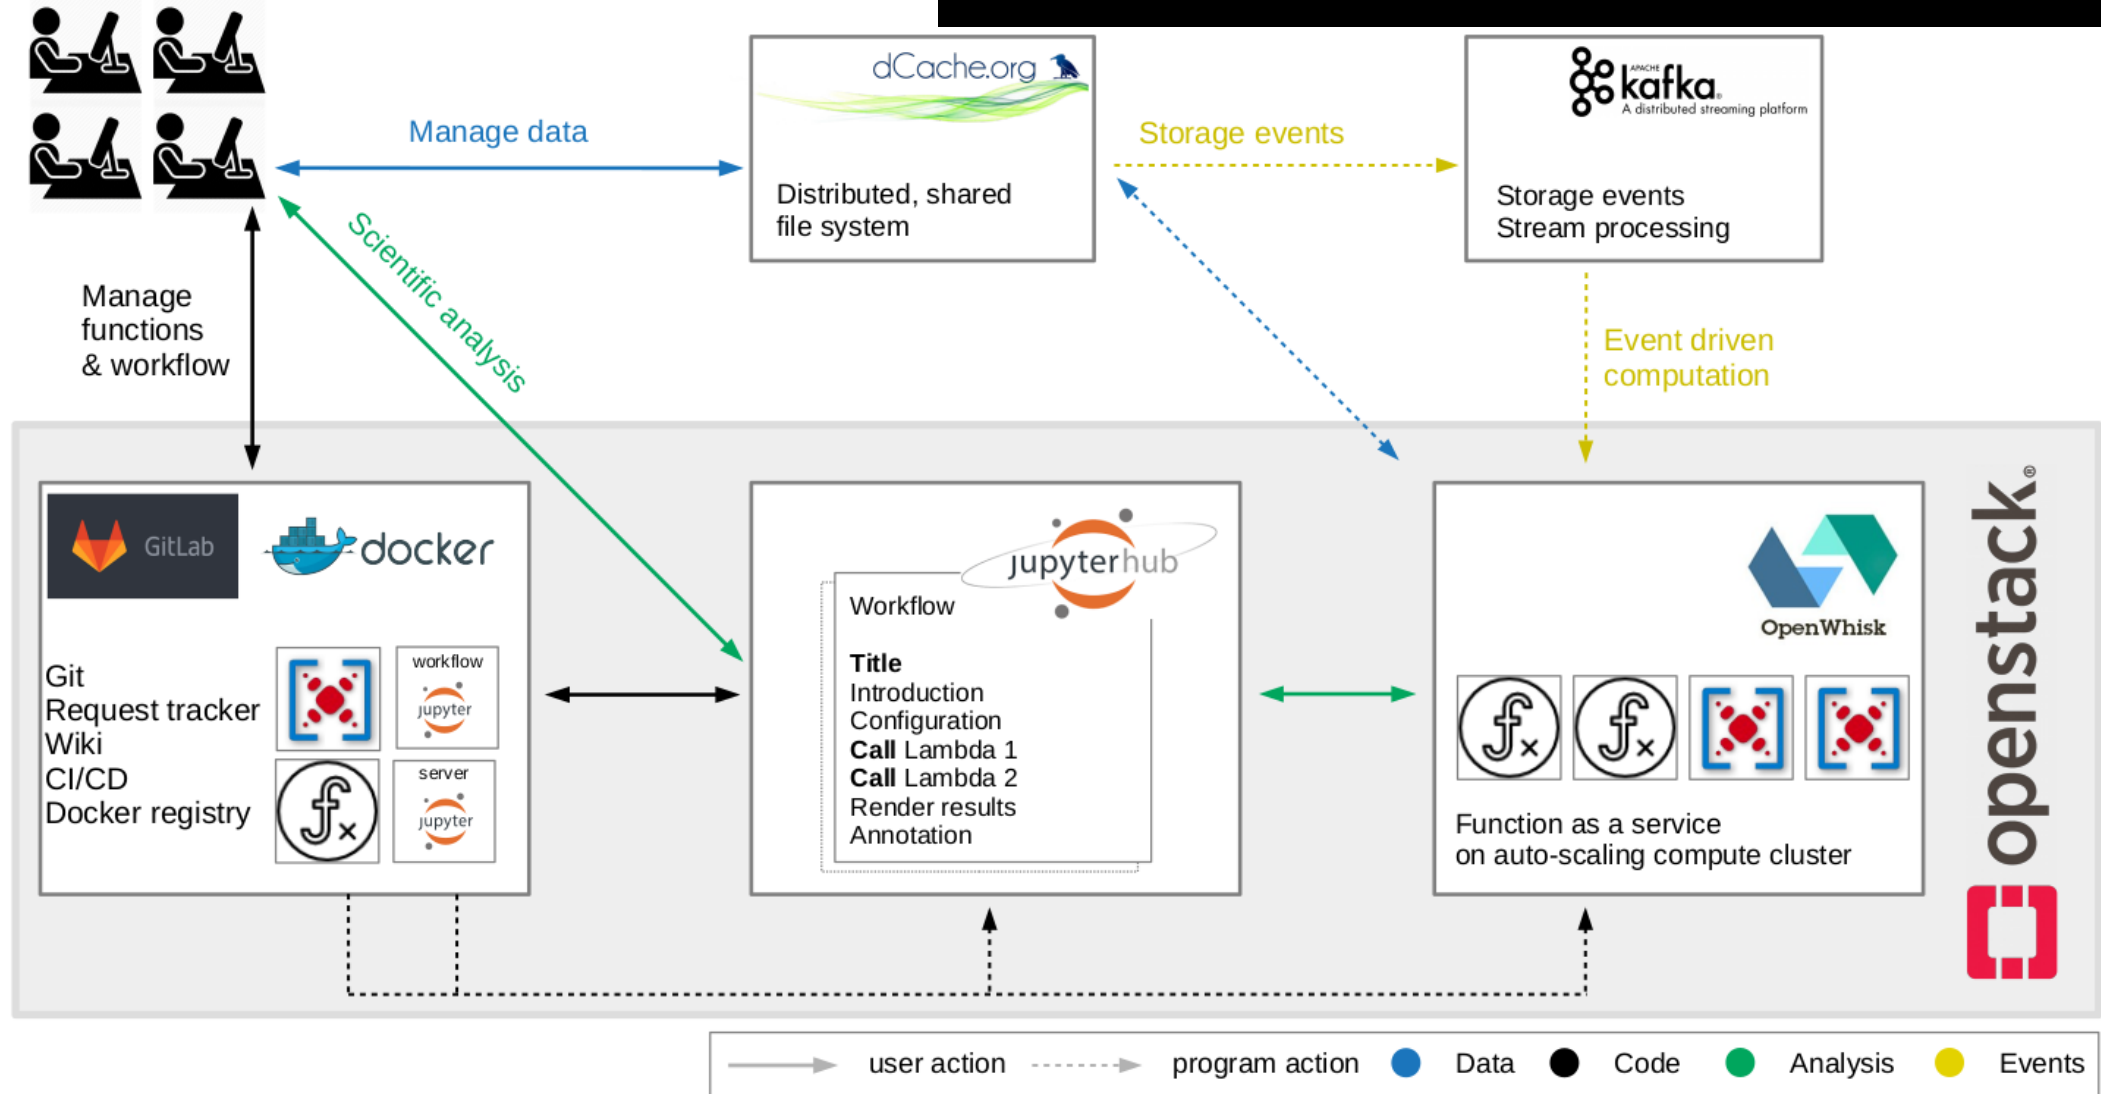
Manage data

dCache.org

Distributed, shared file system

Storage events

APACHE kafka
A distributed streaming platform

Storage events
Stream processing

Manage functions & workflow

Scientific analysis

Event driven computation

GitLab

docker

Git
Request tracker
Wiki
CI/CD
Docker registry

workflow
jupyter

server
jupyter

jupyterhub

Workflow

**Title**
Introduction
Configuration
**Call** Lambda 1
**Call** Lambda 2
Render results
Annotation

OpenWhisk

Function as a service on auto-scaling compute cluster

openstack.

user action
program action
Data
Code
Analysis
Events